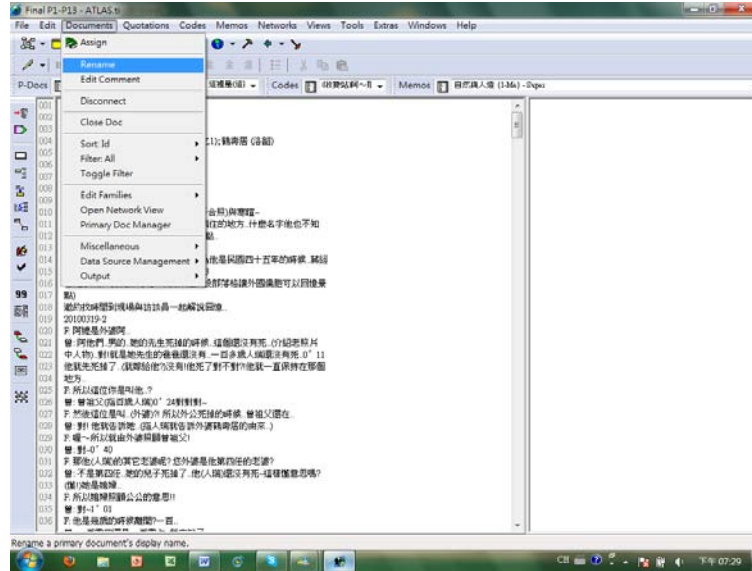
Final P1-P13 - ATLAS.ti

File Edit Documents Quotations Codes Memos Networks Views Tools Extras Windows Help

Assign
Rename
Edit Comment
Disconnect
Close Doc
Sort: Id
Filter: All
Toggle Filter
Edit Families
Open Network View
Primary Doc Manager
Miscellaneous
Data Source Management
Output

P-Docs
Codes
Memos

001
002
003
004
005
006
007
008
009
010
011
012
013
014
015
016
017
018
019
020
021
022
023
024
025
026
027
028
029
030
031
032
033
034
035
036

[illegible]
20100319-2
F: 阿嬤是外省阿...
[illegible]
F: 所以這位阿嬤是...?
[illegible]
F: 喔~所以就由外婆照顧...
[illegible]
F: 那他(人稱)的其它老婆呢?
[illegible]
F: 所以她算照顧公公的意思!!
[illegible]
F: 他是...

Rename a primary document's display name.

下午 07:29